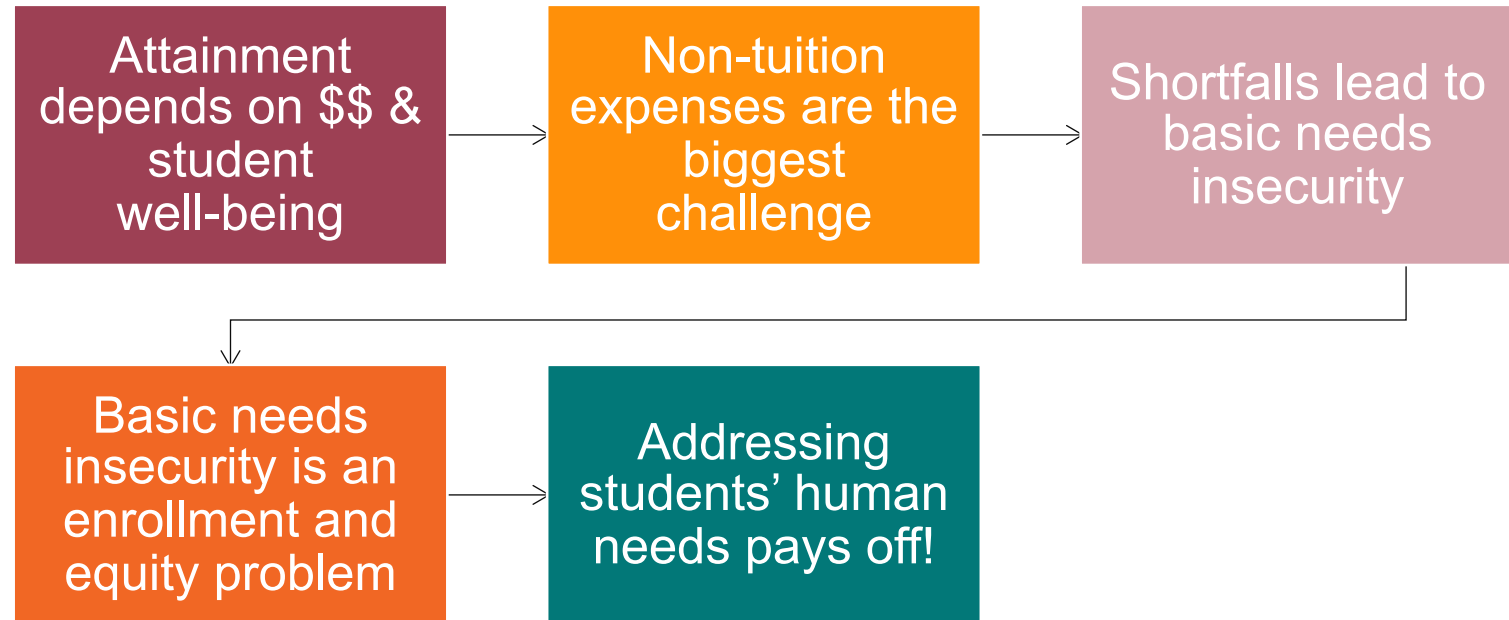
Attainment depends on $$ & student well-being

Non-tuition expenses are the biggest challenge

Shortfalls lead to basic needs insecurity

Basic needs insecurity is an enrollment and equity problem

Addressing students’ human needs pays off!